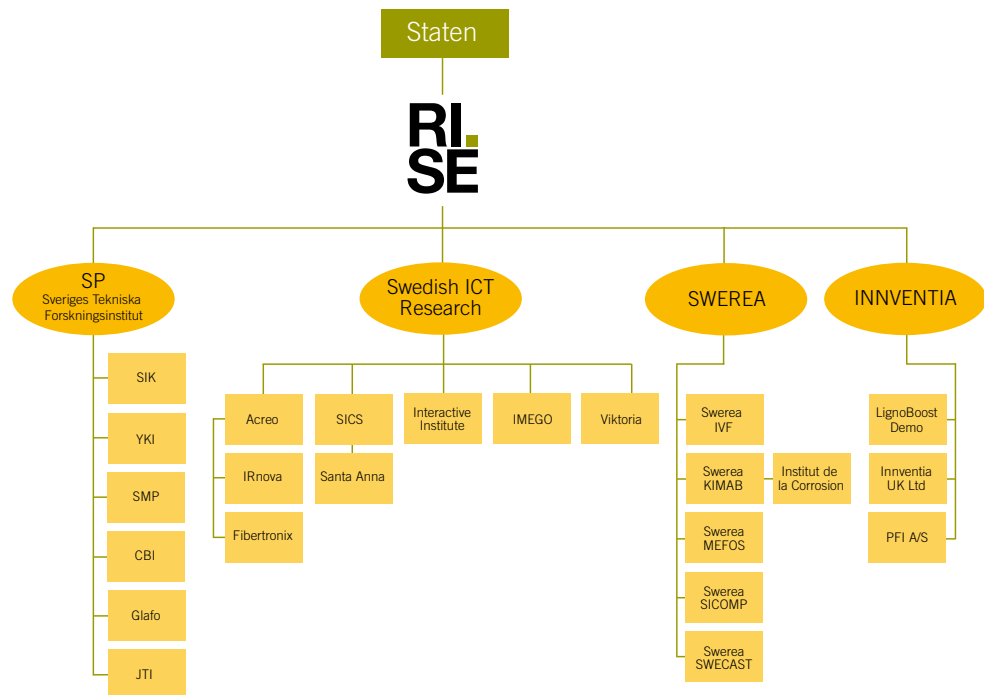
Staten

RI.
SE

SP
Sveriges Tekniska Forskningsinstitut

SIK

YKI

SMP

CBI

Glafo

JTI

Swedish ICT Research

Acreo

IRnova

Fibertronix

SICS

Santa Anna

Interactive Institute

IMEGO

Viktoria

SWEREA

Swerea IVF

Swerea KIMAB

Institut de la Corrosion

Swerea MEFOS

Swerea SICOMP

Swerea SWECAST

INNVENTIA

LignoBoost Demo

Innventia UK Ltd

PFI A/S